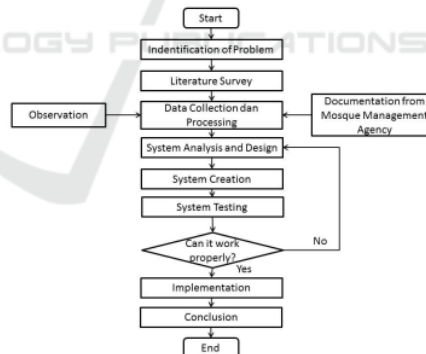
OGY PUBLICATIONS

Start

Indentification of Problem

Literature Survey

Observation

Data Collection dan Processing

Documentation from Mosque Management Agency

System Analysis and Design

System Creation

System Testing

Can it work properly?

No

Yes

Implementation

Conclusion

End